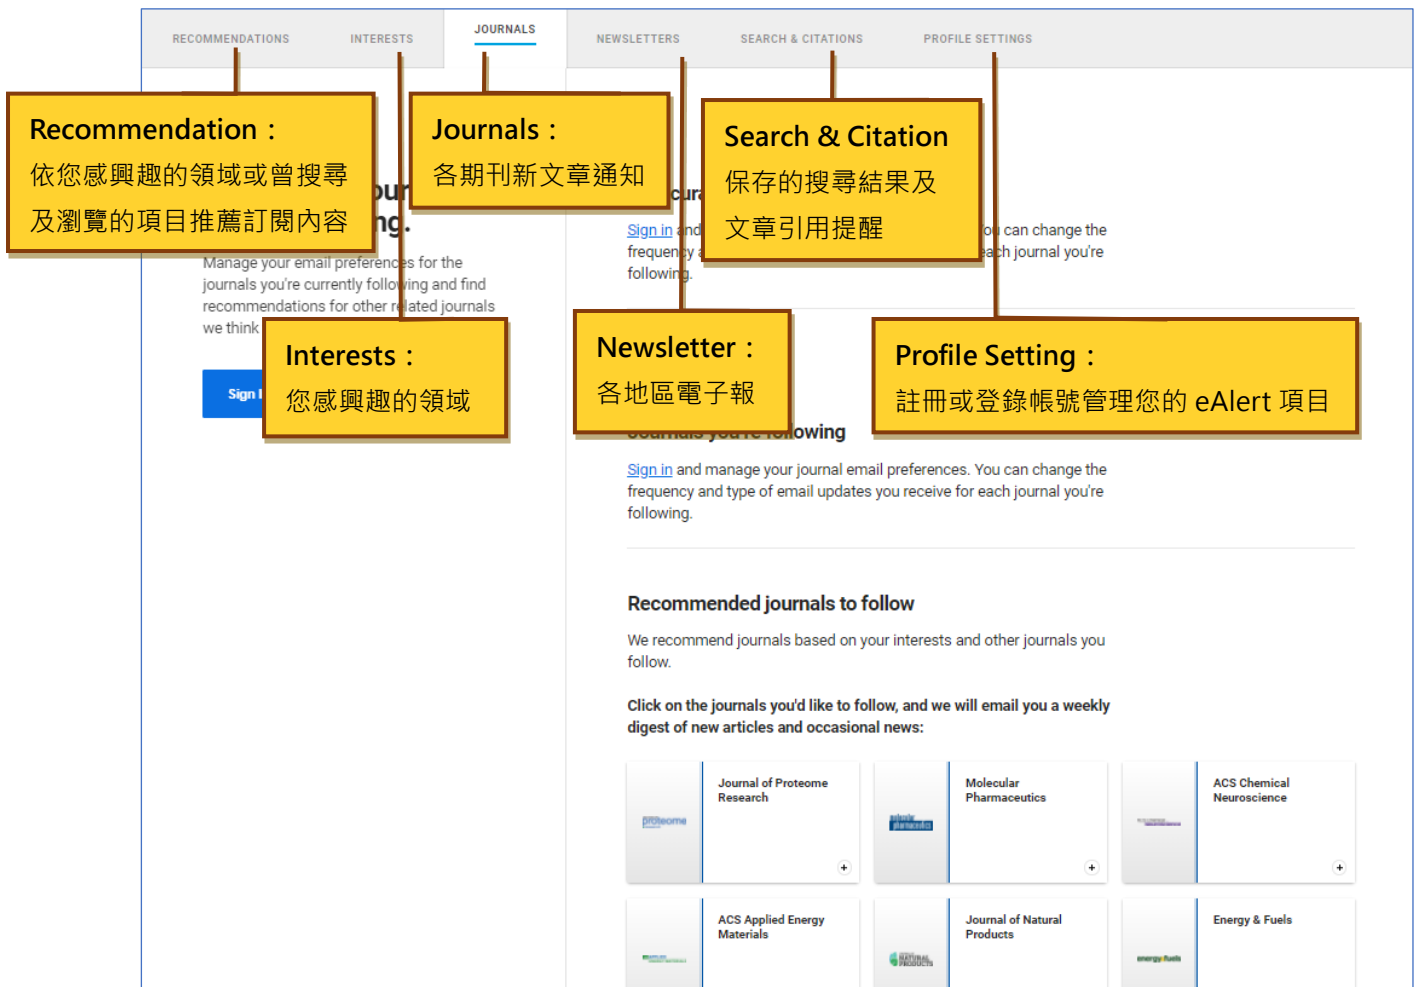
RECOMMENDATIONS INTERESTS JOURNALS NEWSLETTERS SEARCH & CITATIONS PROFILE SETTINGS

Recommendation：
依您感興趣的領域或曾搜尋及瀏覽的項目推薦訂閱內容

Journals：
各期刊新文章通知

Search & Citation
保存的搜尋結果及文章引用提醒

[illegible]ng.

Manage your email preferences for the journals you're currently following and find recommendations for other related journals we think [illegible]

Sign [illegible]

Interests：
您感興趣的領域

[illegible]cur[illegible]

Sign in and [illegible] you can change the frequency a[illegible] each journal you're following.

Newsletter：
各地區電子報

Profile Setting：
註冊或登錄帳號管理您的 eAlert 項目

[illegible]owing

Sign in and manage your journal email preferences. You can change the frequency and type of email updates you receive for each journal you're following.

Recommended journals to follow

We recommend journals based on your interests and other journals you follow.

Click on the journals you'd like to follow, and we will email you a weekly digest of new articles and occasional news:

Journal of Proteome Research
Molecular Pharmaceutics
ACS Chemical Neuroscience
ACS Applied Energy Materials
Journal of Natural Products
Energy & Fuels